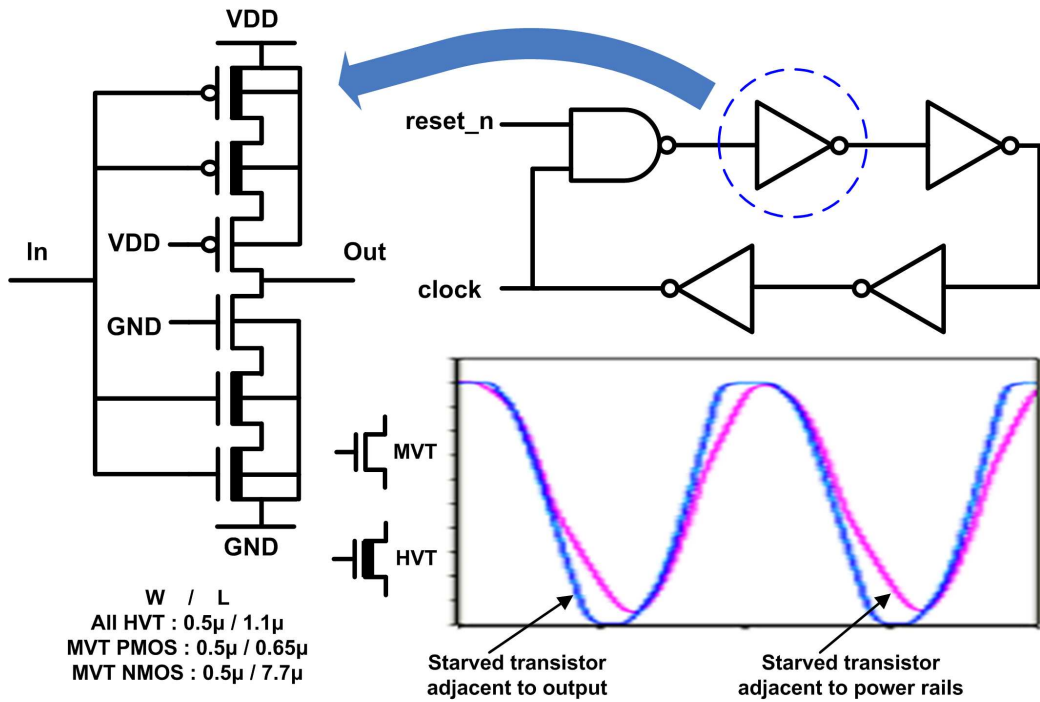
VDD

reset_n

In

VDD

Out

clock

GND

MVT

HVT

GND

W / L
All HVT : 0.5μ / 1.1μ
MVT PMOS : 0.5μ / 0.65μ
MVT NMOS : 0.5μ / 7.7μ

Starved transistor adjacent to output

Starved transistor adjacent to power rails